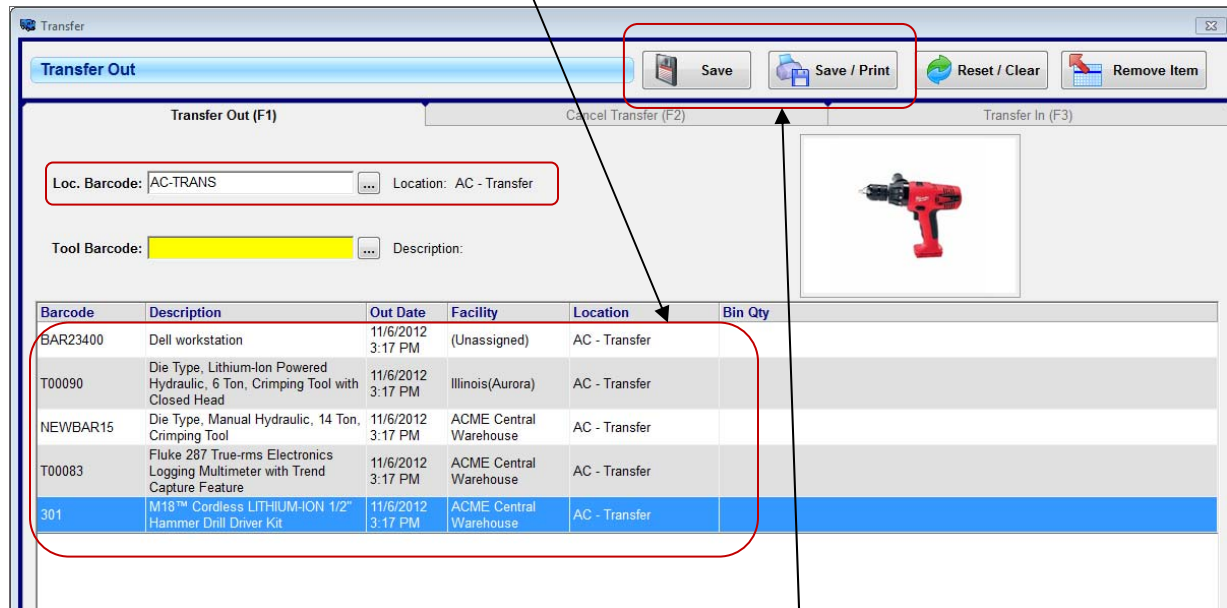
Transfer

Transfer Out

Save

Save / Print

Reset / Clear

Remove Item

Transfer Out (F1)

Cancel Transfer (F2)

Transfer In (F3)

Loc. Barcode: AC-TRANS ... Location: AC - Transfer

Tool Barcode: ... Description:

| Barcode | Description | Out Date | Facility | Location | Bin Qty |
|---|---|---|---|---|---|
| BAR23400 | Dell workstation | 11/6/2012 3:17 PM | (Unassigned) | AC - Transfer | |
| T00090 | Die Type, Lithium-Ion Powered Hydraulic, 6 Ton, Crimping Tool with Closed Head | 11/6/2012 3:17 PM | Illinois(Aurora) | AC - Transfer | |
| NEWBAR15 | Die Type, Manual Hydraulic, 14 Ton, Crimping Tool | 11/6/2012 3:17 PM | ACME Central Warehouse | AC - Transfer | |
| T00083 | Fluke 287 True-rms Electronics Logging Multimeter with Trend Capture Feature | 11/6/2012 3:17 PM | ACME Central Warehouse | AC - Transfer | |
| 301 | M18™ Cordless LITHIUM-ION 1/2" Hammer Drill Driver Kit | 11/6/2012 3:17 PM | ACME Central Warehouse | AC - Transfer | |